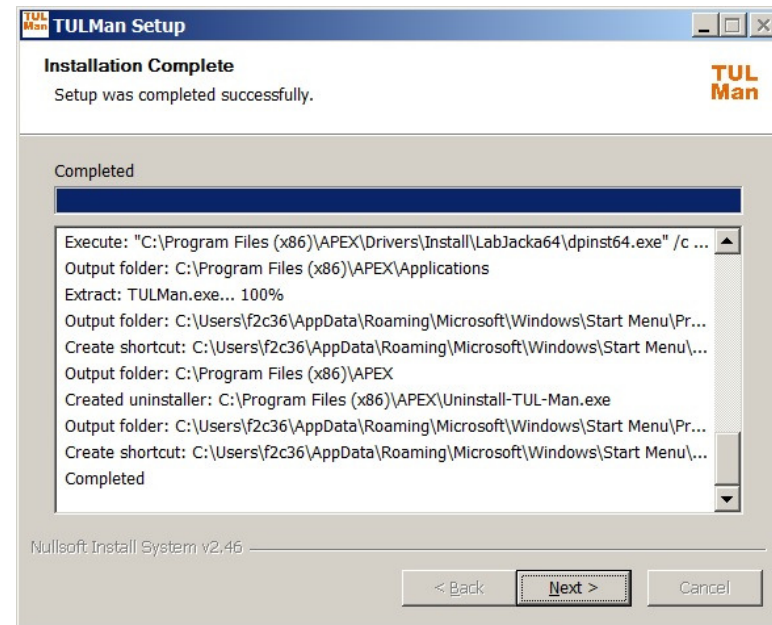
TUL Man TULMan Setup

Installation Complete
Setup was completed successfully.

TUL Man

Completed

Execute: "C:\Program Files (x86)\APEX\Drivers\Install\LabJacka64\dpinst64.exe" /c ...
Output folder: C:\Program Files (x86)\APEX\Applications
Extract: TULMan.exe... 100%
Output folder: C:\Users\f2c36\AppData\Roaming\Microsoft\Windows\Start Menu\Pr...
Create shortcut: C:\Users\f2c36\AppData\Roaming\Microsoft\Windows\Start Menu\...
Output folder: C:\Program Files (x86)\APEX
Created uninstaller: C:\Program Files (x86)\APEX\Uninstall-TUL-Man.exe
Output folder: C:\Users\f2c36\AppData\Roaming\Microsoft\Windows\Start Menu\Pr...
Create shortcut: C:\Users\f2c36\AppData\Roaming\Microsoft\Windows\Start Menu\...
Completed

Nullsoft Install System v2.46

< Back Next > Cancel